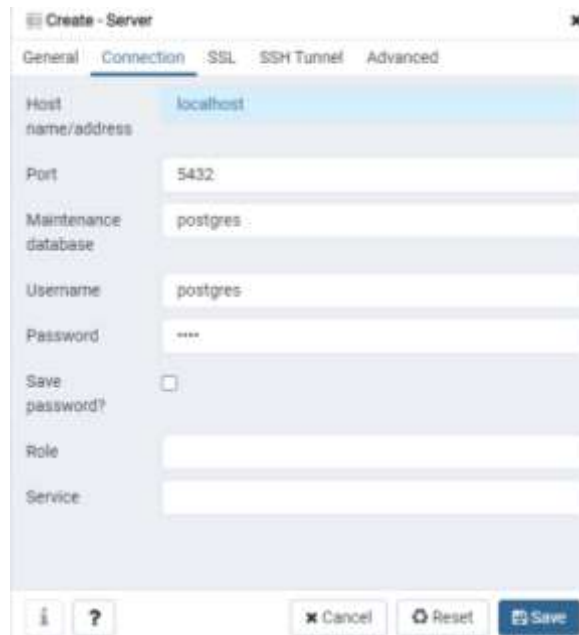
Create - Server

×

General Connection SSL SSH Tunnel Advanced

Host name/address localhost

Port 5432

Maintenance database postgres

Username postgres

Password ····

Save password?

Role

Service

i ?

× Cancel Reset Save